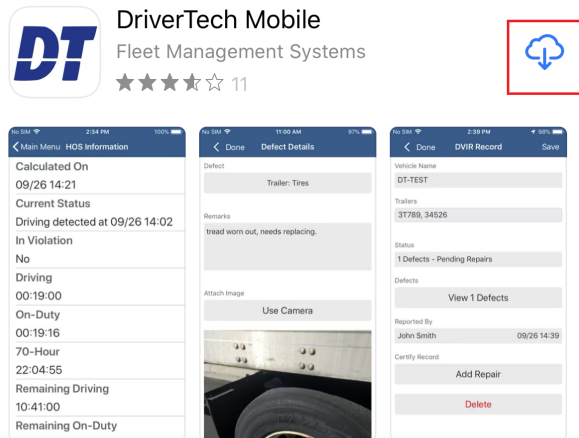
DT

DriverTech Mobile

Fleet Management Systems

11

No SIM 2:34 PM 100%

Main Menu HOS Information

Calculated On

09/26 14:21

Current Status

Driving detected at 09/26 14:02

In Violation

No

Driving

00:19:00

On-Duty

00:19:16

70-Hour

22:04:55

Remaining Driving

10:41:00

Remaining On-Duty

No SIM 11:00 AM 97%

Done Defect Details

Defect

Trailer: Tires

Remarks

tread worn out, needs replacing.

Attach Image

Use Camera

No SIM 2:39 PM 98%

Done DVIR Record Save

Vehicle Name

DT-TEST

Trailers

3T789, 34526

Status

1 Defects - Pending Repairs

Defects

View 1 Defects

Reported By

John Smith 09/26 14:39

Certify Record

Add Repair

Delete